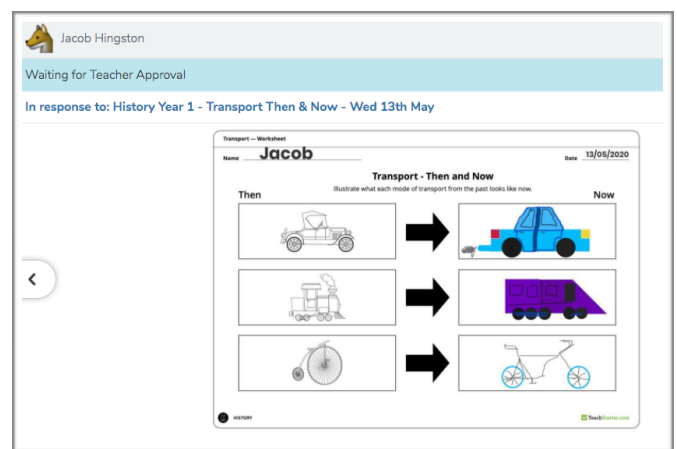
Jacob Hingston

Waiting for Teacher Approval

In response to: History Year 1 - Transport Then & Now - Wed 13th May

Transport — Worksheet

Name Jacob

Date 13/05/2020

Transport - Then and Now

Illustrate what each mode of transport from the past looks like now.

Then

Now

HISTORY

TeachStarter.com